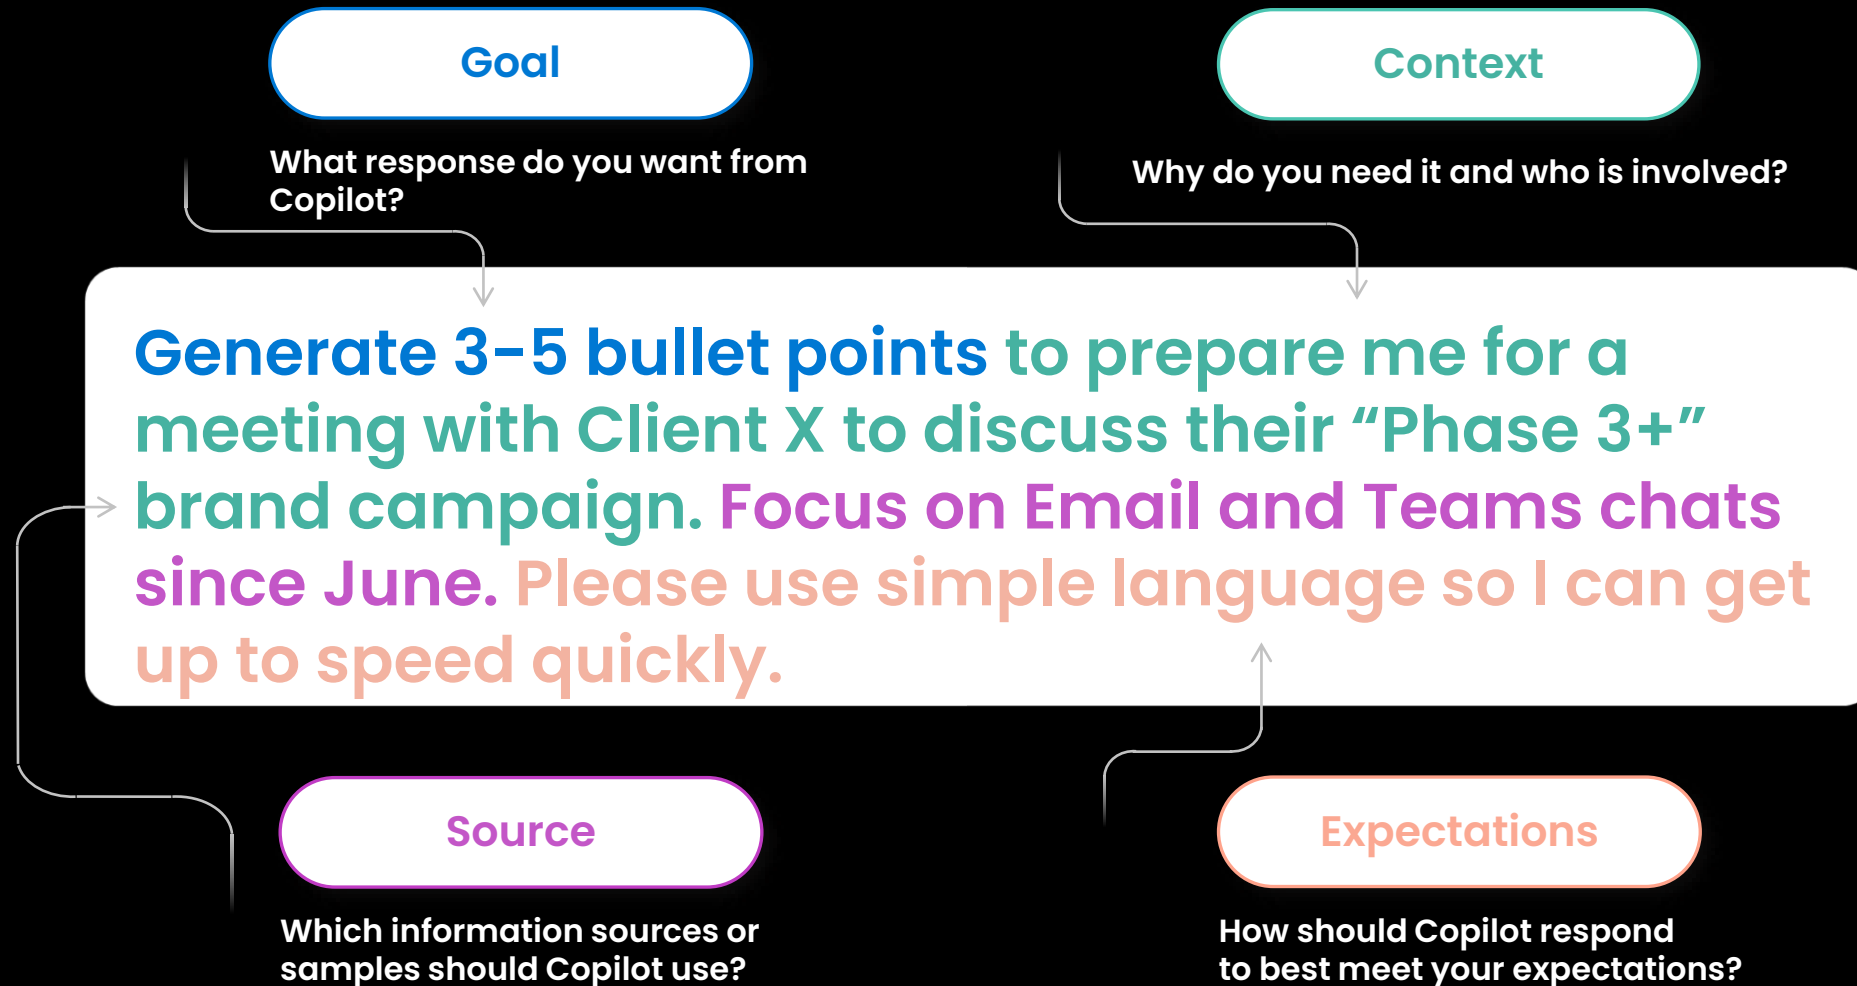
Goal

What response do you want from Copilot?

Context

Why do you need it and who is involved?

Generate 3-5 bullet points to prepare me for a meeting with Client X to discuss their “Phase 3+” brand campaign. Focus on Email and Teams chats since June. Please use simple language so I can get up to speed quickly.

Source

Which information sources or samples should Copilot use?

Expectations

How should Copilot respond to best meet your expectations?